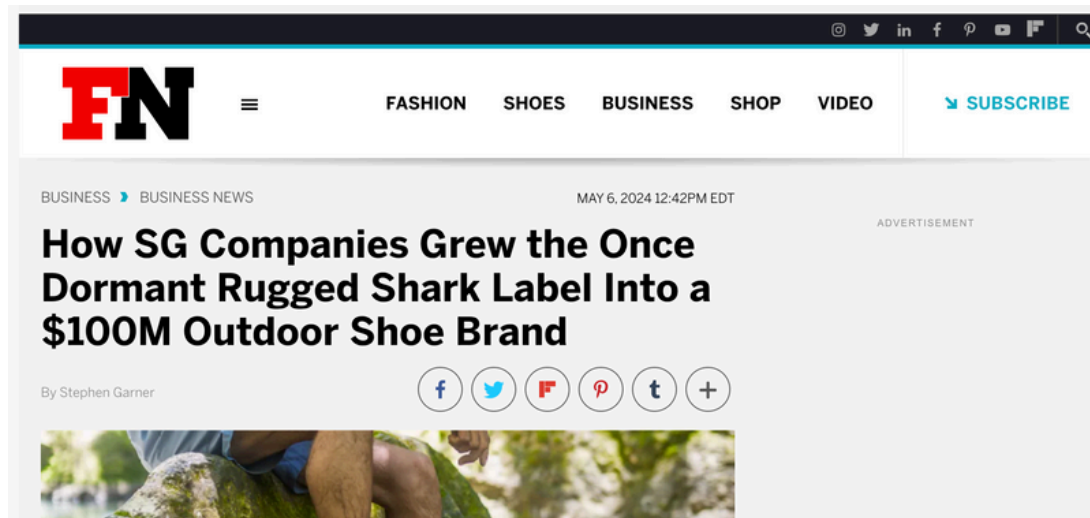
FN

FASHION SHOES BUSINESS SHOP VIDEO

SUBSCRIBE

BUSINESS › BUSINESS NEWS

MAY 6, 2024 12:42PM EDT

ADVERTISEMENT

How SG Companies Grew the Once Dormant Rugged Shark Label Into a $100M Outdoor Shoe Brand

By Stephen Garner